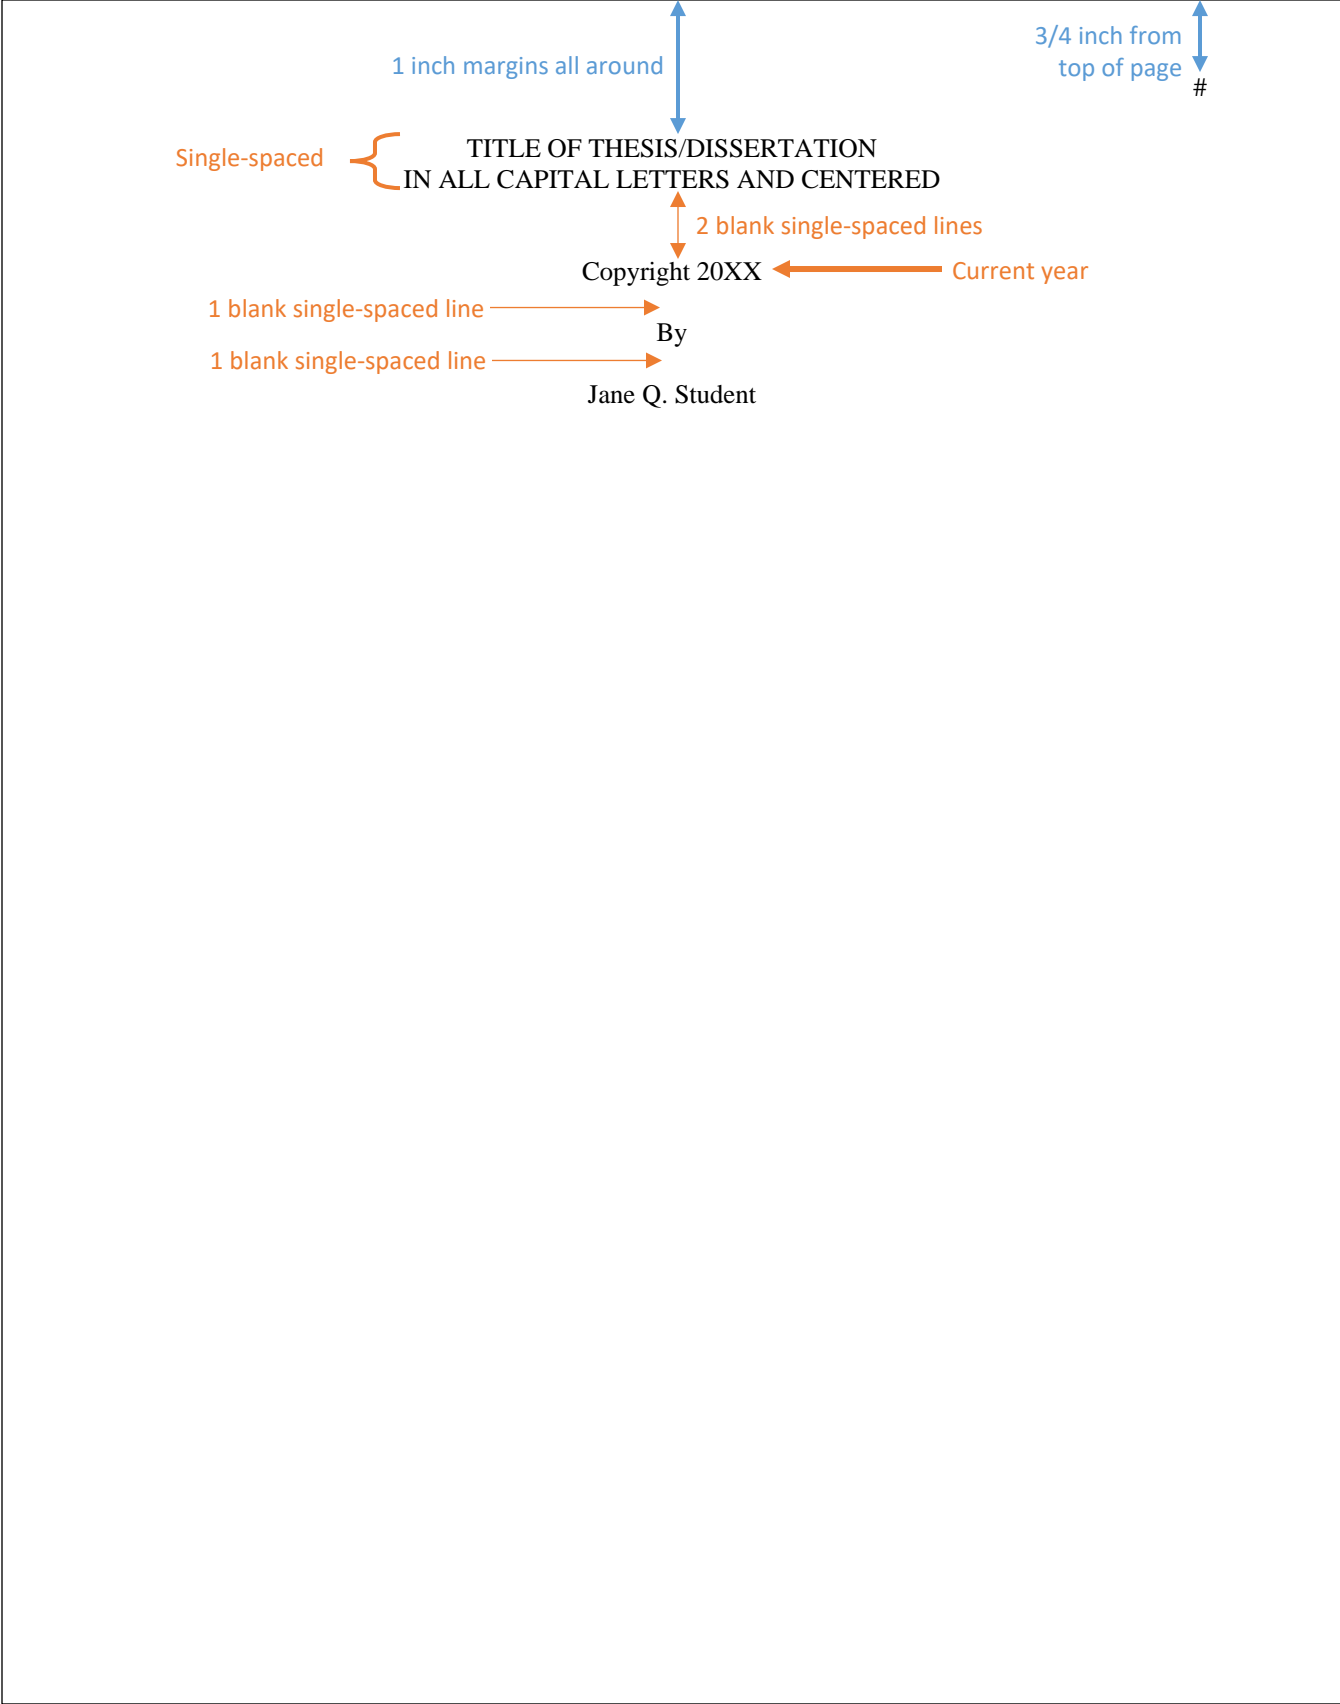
1 inch margins all around

3/4 inch from top of page

#

Single-spaced

TITLE OF THESIS/DISSERTATION
IN ALL CAPITAL LETTERS AND CENTERED

2 blank single-spaced lines

Copyright 20XX

Current year

1 blank single-spaced line

By

1 blank single-spaced line

Jane Q. Student